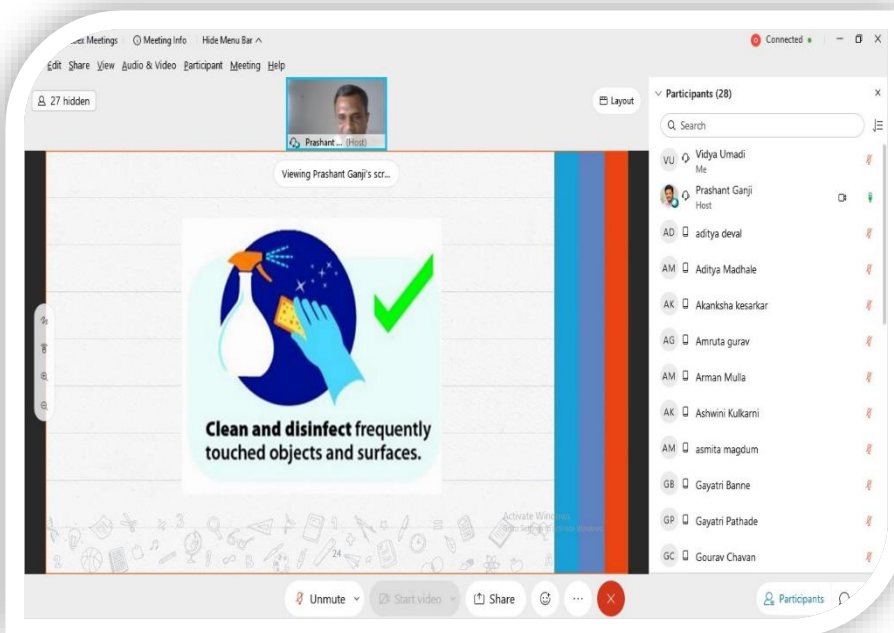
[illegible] Meetings ⓘ Meeting Info Hide Menu Bar ^

Connected

Edit Share View Audio & Video Participant Meeting Help

27 hidden

Prashant ... (Host)

Layout

Viewing Prashant Ganji's scr...

Clean and disinfect frequently touched objects and surfaces.

Activate Windows
Go to Settings to activate Windows.

24

Participants (28)

Search

VU Vidya Umadi
Me

Prashant Ganji
Host

AD aditya deval

AM Aditya Madhale

AK Akanksha kesarkar

AG Amruta gurav

AM Arman Mulla

AK Ashwini Kulkarni

AM asmita magdum

GB Gayatri Banne

GP Gayatri Pathade

GC Gourav Chavan

Unmute

Start video

Share

Participants